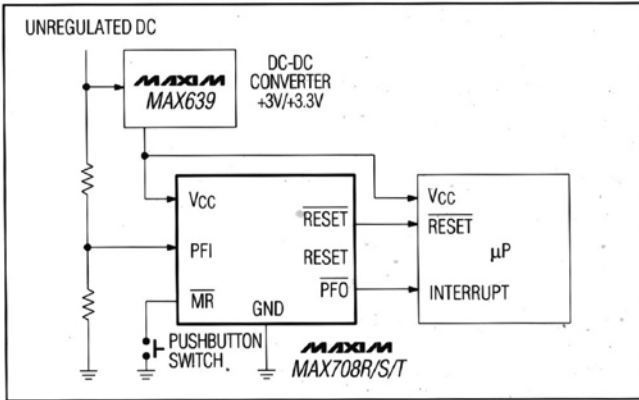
UNREGULATED DC

MAXIM
MAX639

DC-DC
CONVERTER
+3V/+3.3V

Vcc
PFI
$\overline{MR}$
GND
$\overline{RESET}$
RESET
$\overline{PFO}$

PUSHBUTTON
SWITCH

MAXIM
MAX708R/S/T

Vcc
$\overline{RESET}$
μP
INTERRUPT